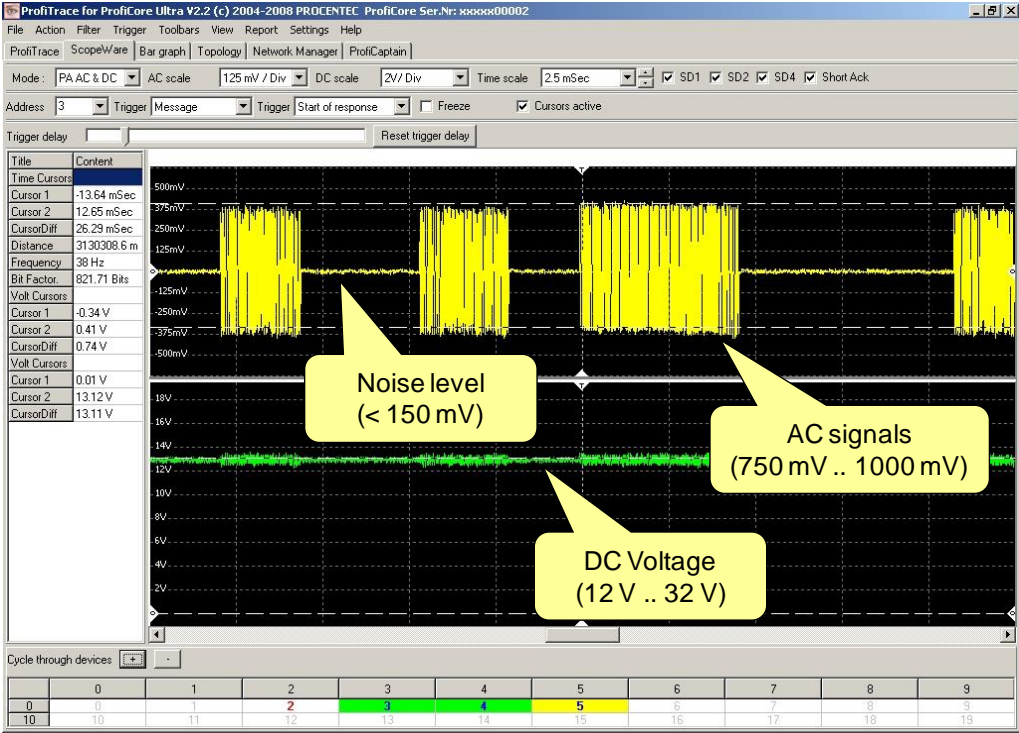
ProfiTrace for ProfiCore Ultra V2.2 (c) 2004-2008 PROCENTEC ProfiCore Ser.Nr: xxxxx00002

File Action Filter Trigger Toolbars View Report Settings Help

ProfiTrace | ScopeWare | Bar graph | Topology | Network Manager | ProfiCaptain

Mode : PA AC & DC AC scale 125 mV / Div DC scale 2V/ Div Time scale 2.5 mSec SD1 SD2 SD4 Short Ack

Address 3 Trigger Message Trigger Start of response Freeze Cursors active

Trigger delay Reset trigger delay

| Title | Content |
|---|---|
| Time Cursors | |
| Cursor 1 | -13.64 mSec |
| Cursor 2 | 12.65 mSec |
| CursorDiff | 26.29 mSec |
| Distance | 3130308.6 m |
| Frequency | 38 Hz |
| Bit Factor. | 821.71 Bits |
| Volt Cursors | |
| Cursor 1 | -0.34 V |
| Cursor 2 | 0.41 V |
| CursorDiff | 0.74 V |
| Volt Cursors | |
| Cursor 1 | 0.01 V |
| Cursor 2 | 13.12 V |
| CursorDiff | 13.11 V |

500mV
375mV
250mV
125mV
-125mV
-250mV
-375mV
-500mV

18V
16V
14V
12V
10V
8V
6V
4V
2V

Noise level
(< 150 mV)

AC signals
(750 mV .. 1000 mV)

DC Voltage
(12 V .. 32 V)

Cycle through devices + -

| | 0 | 1 | 2 | 3 | 4 | 5 | 6 | 7 | 8 | 9 |
|---|---|---|---|---|---|---|---|---|---|---|
| 0 | 0 | 1 | 2 | 3 | 4 | 5 | 6 | 7 | 8 | 9 |
| 10 | 10 | 11 | 12 | 13 | 14 | 15 | 16 | 17 | 18 | 19 |